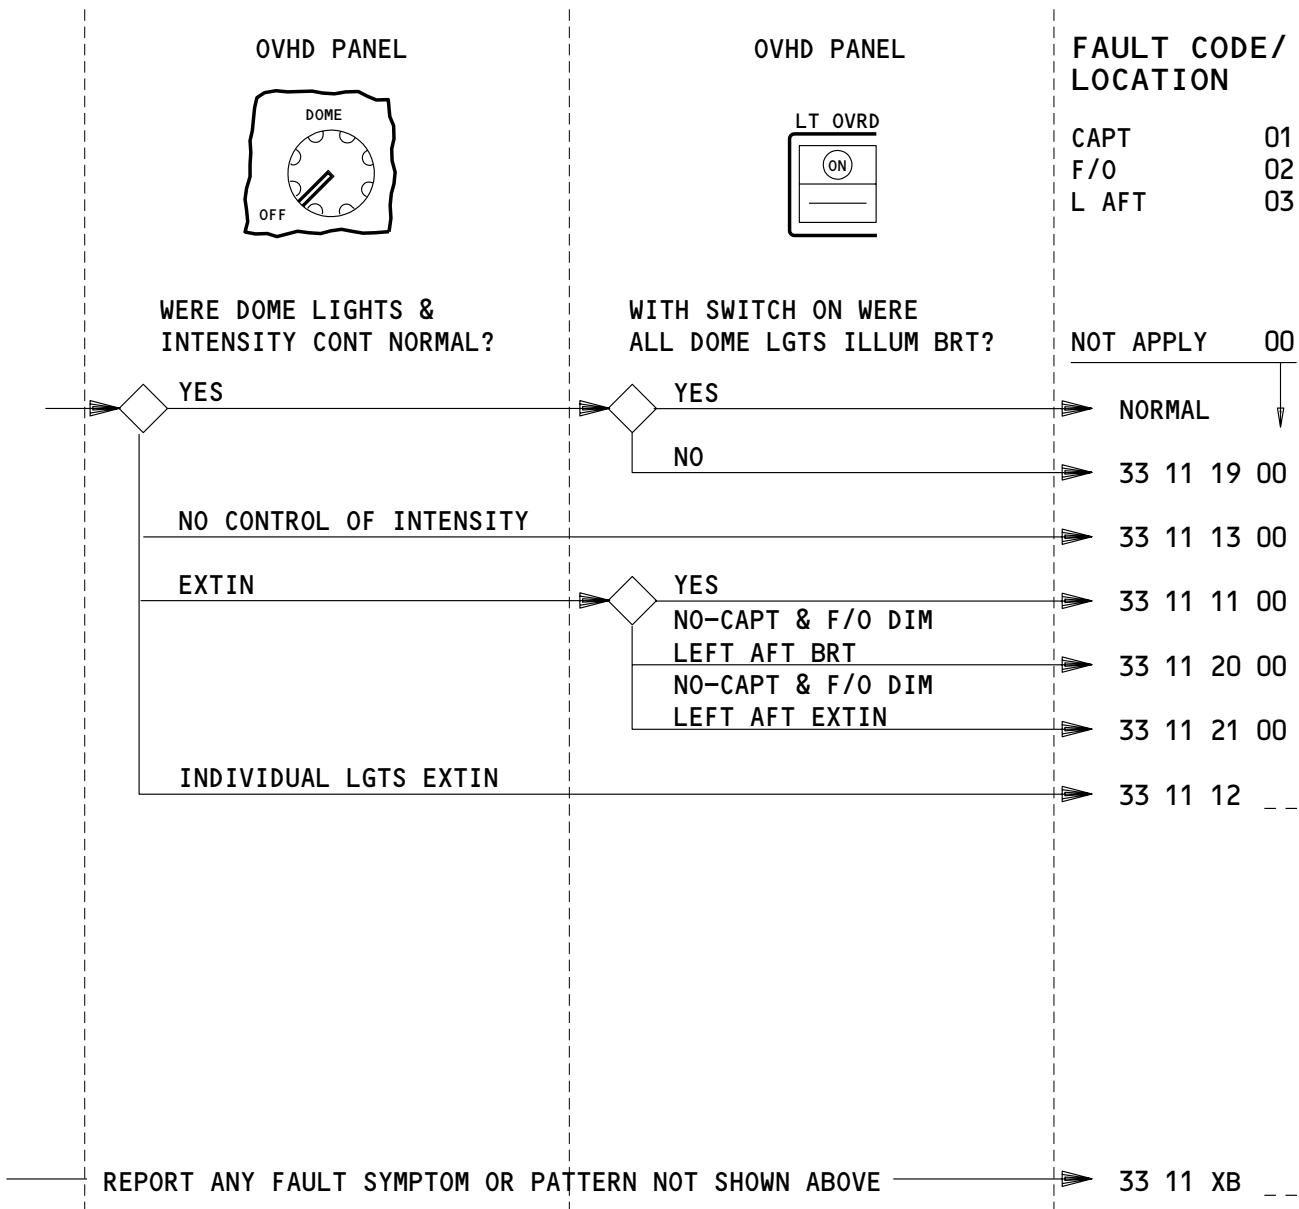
OVHD PANEL

DOME

OFF

OVHD PANEL

LT OVRD

ON

FAULT CODE/ LOCATION

CAPT 01
F/O 02
L AFT 03

WERE DOME LIGHTS & INTENSITY CONT NORMAL?

WITH SWITCH ON WERE ALL DOME LGTS ILLUM BRT?

NOT APPLY 00

YES

YES

NORMAL

NO

33 11 19 00

NO CONTROL OF INTENSITY

33 11 13 00

EXTIN

YES

33 11 11 00

NO–CAPT & F/O DIM LEFT AFT BRT

33 11 20 00

NO–CAPT & F/O DIM LEFT AFT EXTIN

33 11 21 00

INDIVIDUAL LGTS EXTIN

33 11 12 _ _

REPORT ANY FAULT SYMPTOM OR PATTERN NOT SHOWN ABOVE

33 11 XB _ _